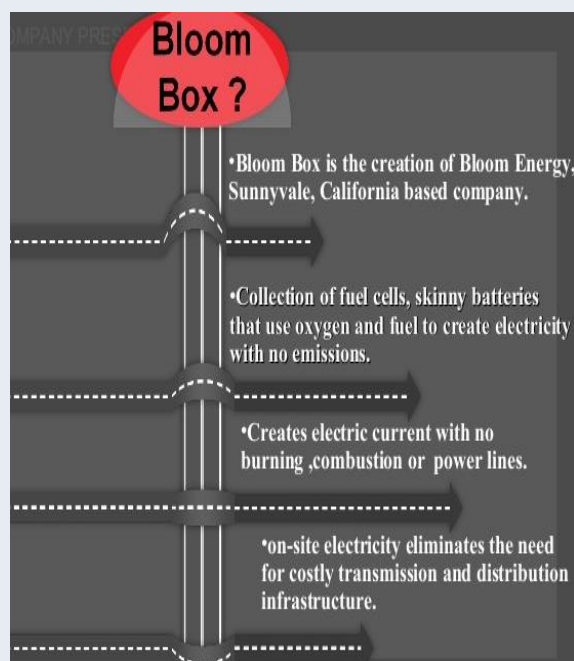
MPANY PRES

Bloom Box ?

•Bloom Box is the creation of Bloom Energy, Sunnyvale, California based company.

•Collection of fuel cells, skinny batteries that use oxygen and fuel to create electricity with no emissions.

•Creates electric current with no burning ,combustion or power lines.

•on-site electricity eliminates the need for costly transmission and distribution infrastructure.